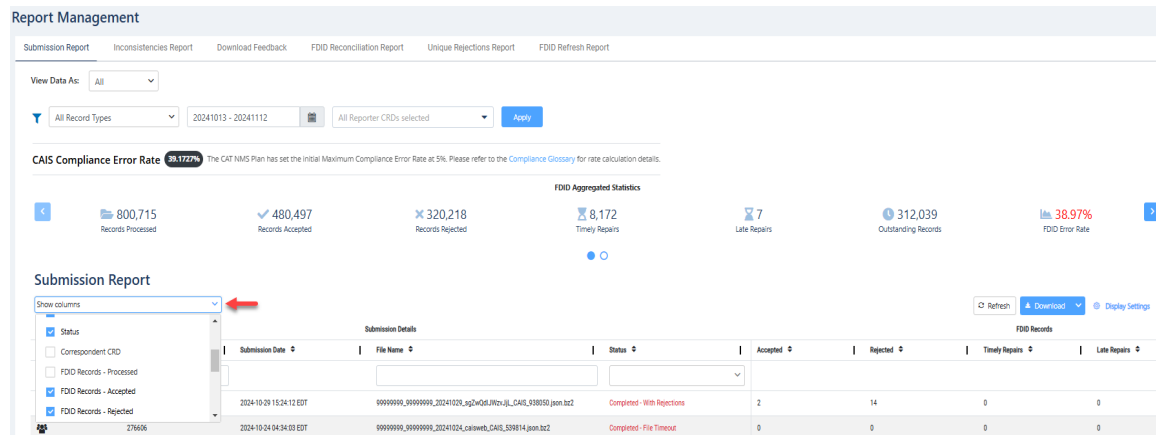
Report Management

Submission Report | Inconsistencies Report | Download Feedback | FDID Reconciliation Report | Unique Rejections Report | FDID Refresh Report

View Data As: All

All Record Types | 20241013 - 20241112 | All Reporter CRDs selected | Apply

CAIS Compliance Error Rate 39.1727% The CAT NMS Plan has set the initial Maximum Compliance Error Rate at 5%. Please refer to the Compliance Glossary for rate calculation details.

FDID Aggregated Statistics

800,715 Records Processed
480,497 Records Accepted
320,218 Records Rejected
8,172 Timely Repairs
7 Late Repairs
312,039 Outstanding Records
38.97% FDID Error Rate

Submission Report

Show columns

Status
Correspondent CRD
FDID Records - Processed
FDID Records - Accepted
FDID Records - Rejected

Refresh | Download | Display Settings

Submission Details | FDID Records

| | Submission Date | File Name | Status | Accepted | Rejected | Timely Repairs | Late Repairs |
|---|---|---|---|---|---|---|---|
| | 2024-10-29 15:24:12 EDT | 99999999_99999999_20241029_sgZwQdIJWzvJjL_CAIS_938050.json.bz2 | Completed - With Rejections | 2 | 14 | 0 | 0 |
| 276606 | 2024-10-24 04:34:03 EDT | 99999999_99999999_20241024_caisweb_CAIS_539814.json.bz2 | Completed - File Timeout | 0 | 0 | 0 | 0 |